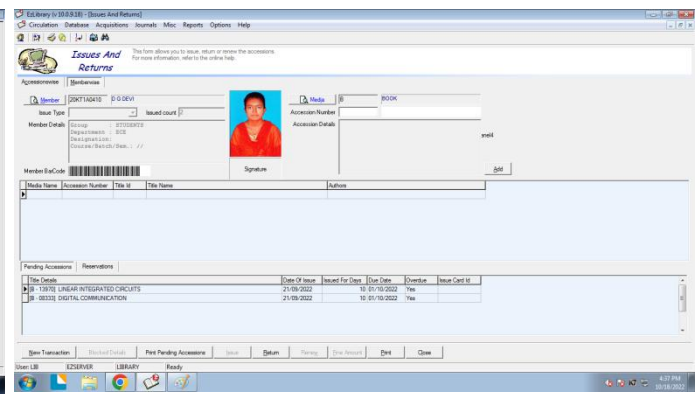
EzLibrary (v 10.0.9.18) - [Issues And Returns]

Circulation Database Acquisitions Journals Misc Reports Options Help

Issues And Returns

This form allows you to issue, return or renew the accessions. For more information, refer to the online help.

Accessionwise Memberwise

Member 20KT1A0410 D G DEVI

Issue Type Issued count 2

Member Details Group : STUDENTS Department : ECE Designation: Course/Batch/Sem.: //

Member BarCode

Signature

Media B BOOK

Accession Number

Accession Details

small4

Add

| Media Name | Accession Number | Title Id | Title Name | Authors |
|---|---|---|---|---|
| | | | | |

Pending Accessions Reservations

| Title Details | Date Of Issue | Issued For Days | Due Date | Overdue | Issue Card Id |
|---|---|---|---|---|---|
| [B - 13970] LINEAR INTEGRATED CIRCUITS | 21/09/2022 | 10 | 01/10/2022 | Yes | |
| [B - 08333] DIGITAL COMMUNICATION | 21/09/2022 | 10 | 01/10/2022 | Yes | |

New Transaction Blocked Details Print Pending Accessions Issue Return Renew Fine Amount Print Close

User: LIB EZSERVER LIBRARY Ready

4:37 PM 10/18/2022